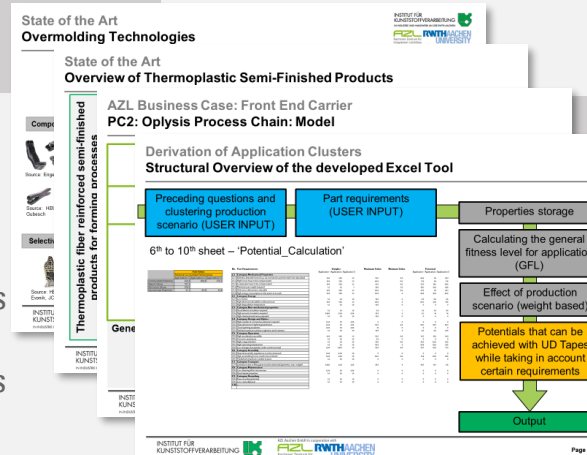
State of the Art
Overmolding Technologies

INSTITUT FÜR KUNSTSTOFFVERARBEITUNG
AZL RWTHAACHEN UNIVERSITY

State of the Art
Overview of Thermoplastic Semi-Finished Products

Compo

Source: Enge

Source: HB Ostbach

Selecti

Source: H Evonik, JC

INSTITUT KUNSTST

Thermoplastic fiber reinforced semi-finished products for forming processes

AZL Business Case: Front End Carrier
PC2: Oplysis Process Chain: Model

Gene

INSTITUT KUNSTST

INSTIT KUNST

Derivation of Application Clusters
Structural Overview of the developed Excel Tool

Preceding questions and clustering production scenario (USER INPUT)

Part requirements (USER INPUT)

Properties storage

Calculating the general fitness level for application (GFL)

Effect of production scenario (weight based)

Potentials that can be achieved with UD Tapes while taking in account certain requirements

Output

6th to 10th sheet – 'Potential_Calculation'

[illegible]

INSTITUT FÜR KUNSTSTOFFVERARBEITUNG
AZL RWTHAACHEN UNIVERSITY

Page